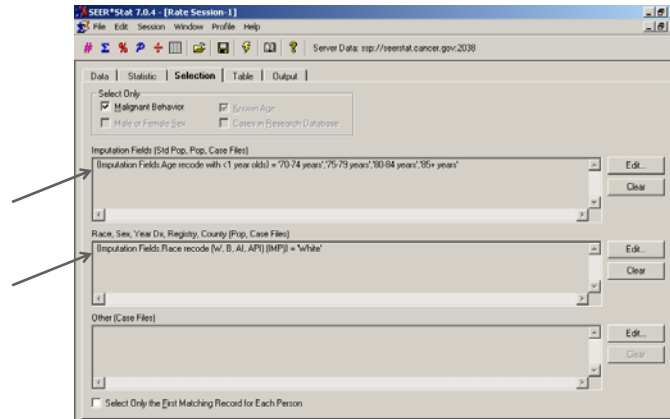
SEER*Stat 7.0.4 - [Rate Session-1]

File Edit Session Window Profile Help

Server Data: ssp://seerstat.cancer.gov:2038

Data | Statistic | Selection | Table | Output

Select Only
Malignant Behavior
Known Age
Male or Female Sex
Cases in Research Database

Imputation Fields (Std Pop, Pop, Case Files)

{Imputation Fields.Age recode with <1 year olds} = '70-74 years','75-79 years','80-84 years','85+ years'

Edit...
Clear

Race, Sex, Year Dx, Registry, County (Pop, Case Files)

{Imputation Fields.Race recode (W, B, AI, API) (IMP)} = 'White'

Edit...
Clear

Other (Case Files)

Edit...
Clear

Select Only the First Matching Record for Each Person